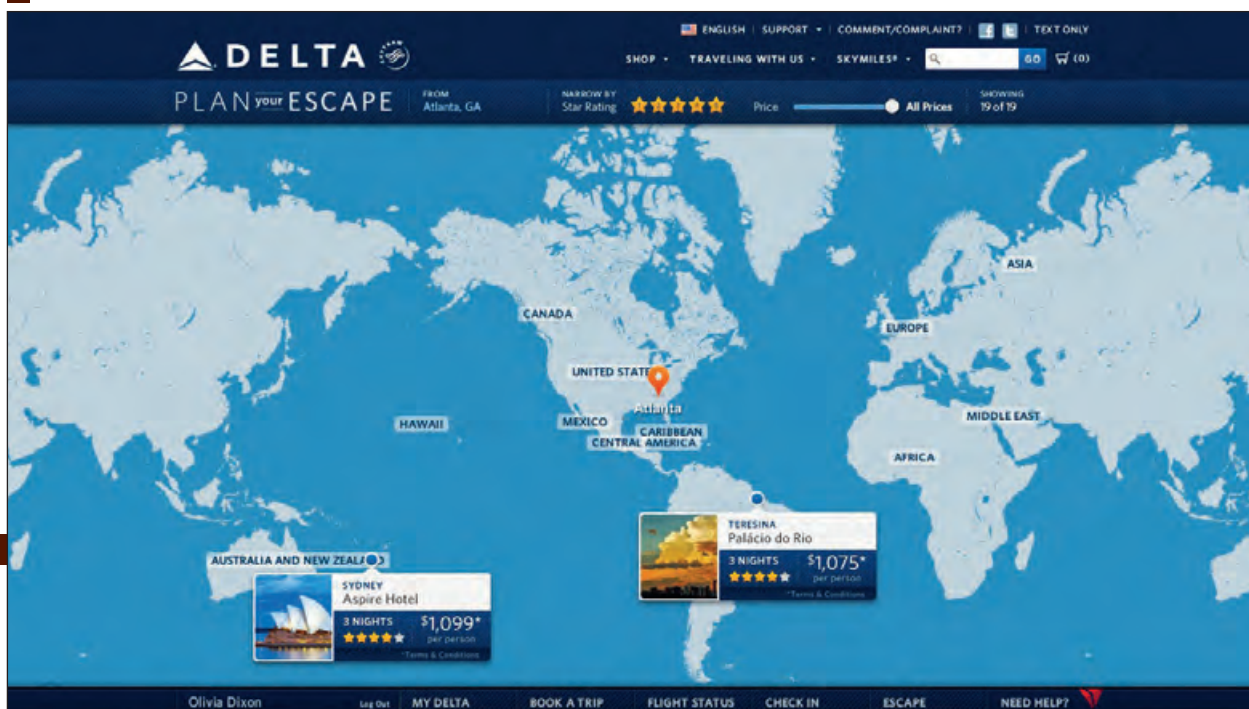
ENGLISH | SUPPORT | COMMENT/COMPLAINT? | TEXT ONLY

DELTA

SHOP · TRAVELING WITH US · SKYMILES® · GO (0)

PLAN your ESCAPE

FROM
Atlanta, GA

NARROW BY
Star Rating

Price All Prices

SHOWING
19 of 19

CANADA

UNITED STATES

Atlanta

MEXICO

CARIBBEAN

CENTRAL AMERICA

HAWAII

ASIA

EUROPE

MIDDLE EAST

AFRICA

AUSTRALIA AND NEW ZEALA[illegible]D

SYDNEY
Aspire Hotel
3 NIGHTS
$1,099*
per person
*Terms & Conditions

TERESINA
Palácio do Rio
3 NIGHTS
$1,075*
per person
*Terms & Conditions

Olivia Dixon Log Out MY DELTA BOOK A TRIP FLIGHT STATUS CHECK IN ESCAPE NEED HELP?